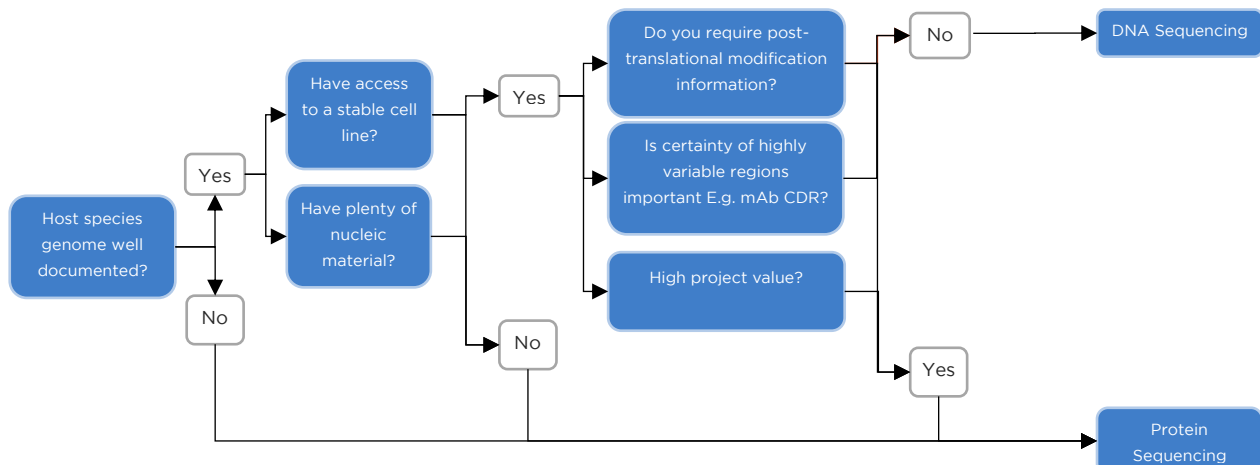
Host species genome well documented?

Yes

No

Have access to a stable cell line?

Have plenty of nucleic material?

Yes

No

Do you require post-translational modification information?

Is certainty of highly variable regions important E.g. mAb CDR?

High project value?

No

Yes

DNA Sequencing

Protein Sequencing